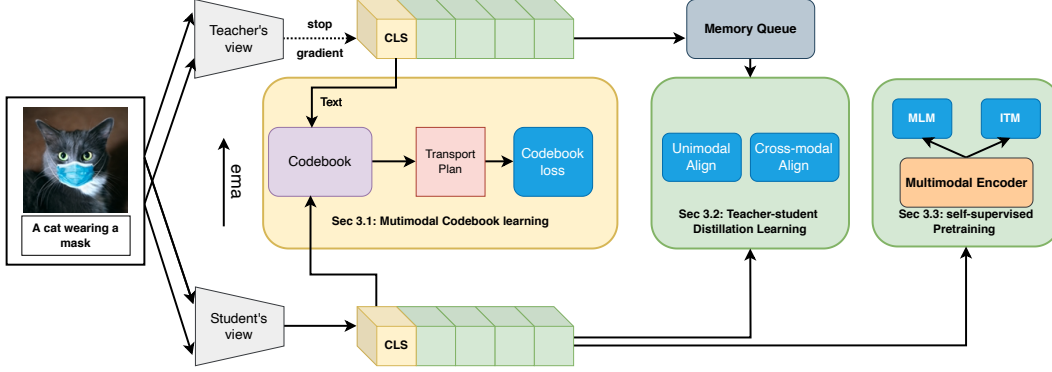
Teacher's view

stop gradient

CLS

Memory Queue

Text

Codebook

Transport Plan

Codebook loss

ema

Sec 3.1: Mutimodal Codebook learning

Unimodal Align

Cross-modal Align

Sec 3.2: Teacher-student Distillation Learning

MLM

ITM

Multimodal Encoder

Sec 3.3: self-supervised Pretraining

A cat wearing a mask

Student's view

CLS